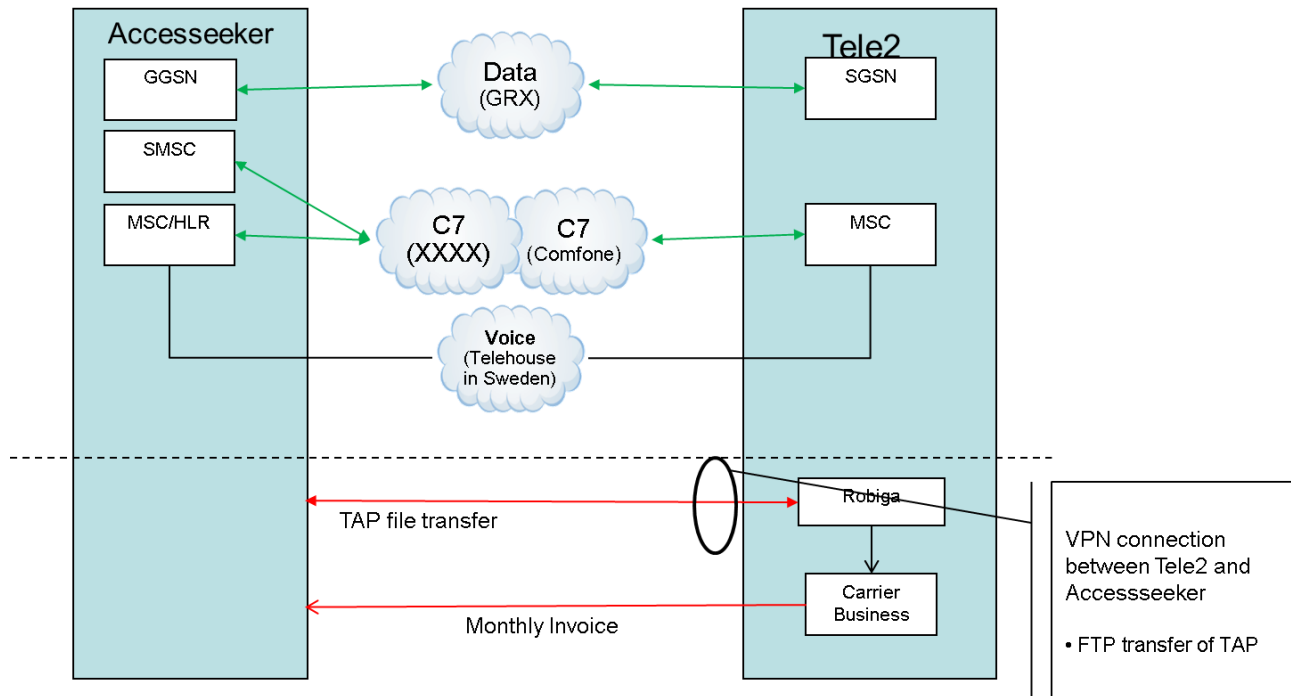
Accesseeker

Tele2

GGSN

SMSC

MSC/HLR

Data
(GRX)

SGSN

C7
(XXXX)

C7
(Comfone)

MSC

Voice
(Telehouse in Sweden)

TAP file transfer

Robiga

Carrier Business

Monthly Invoice

VPN connection between Tele2 and Accessseeker

• FTP transfer of TAP